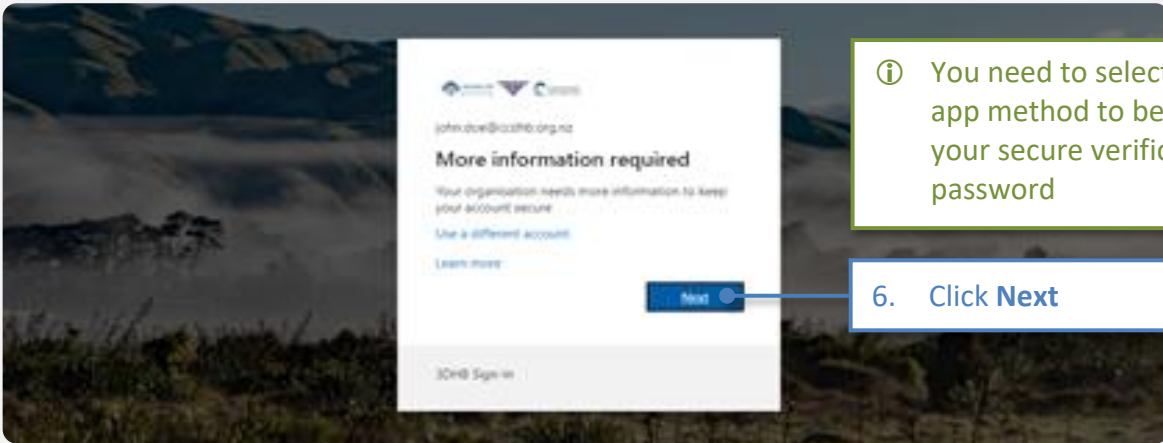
john.doe@ccdhb.org.nz

More information required

Your organisation needs more information to keep your account secure

Use a different account

Learn more

Next

3DHB Sign-in

ⓘ You need to select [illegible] app method to be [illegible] your secure verific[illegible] password

6. Click **Next**